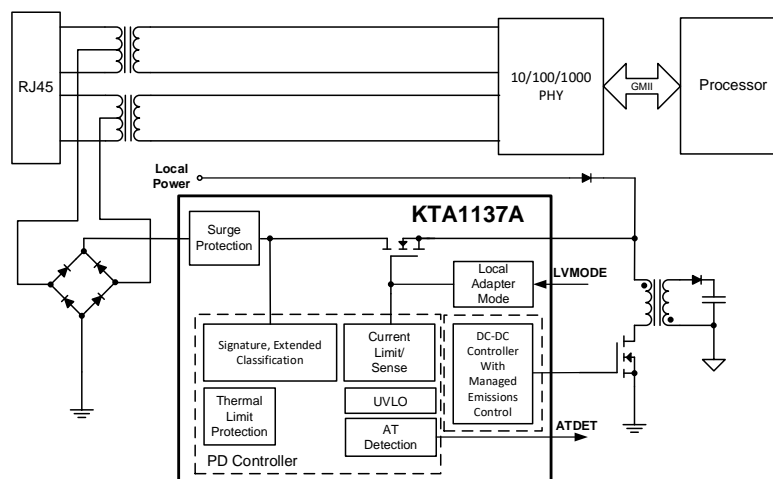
RJ45

10/100/1000 PHY

GMII

Processor

Local Power

KTA1137A

Surge Protection

Local Adapter Mode

LVMODE

Signature, Extended Classification

Current Limit/ Sense

DC-DC Controller With Managed Emissions Control

Thermal Limit Protection

UVLO

AT Detection

ATDET

PD Controller